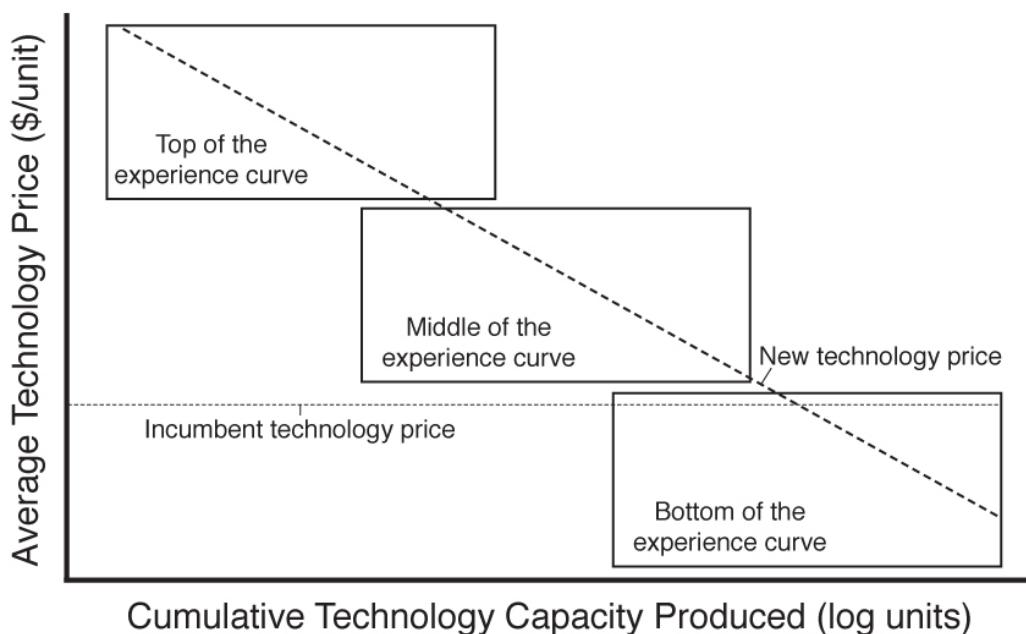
Average Technology Price ($/unit)

Top of the experience curve

Middle of the experience curve

New technology price

Incumbent technology price

Bottom of the experience curve

Cumulative Technology Capacity Produced (log units)